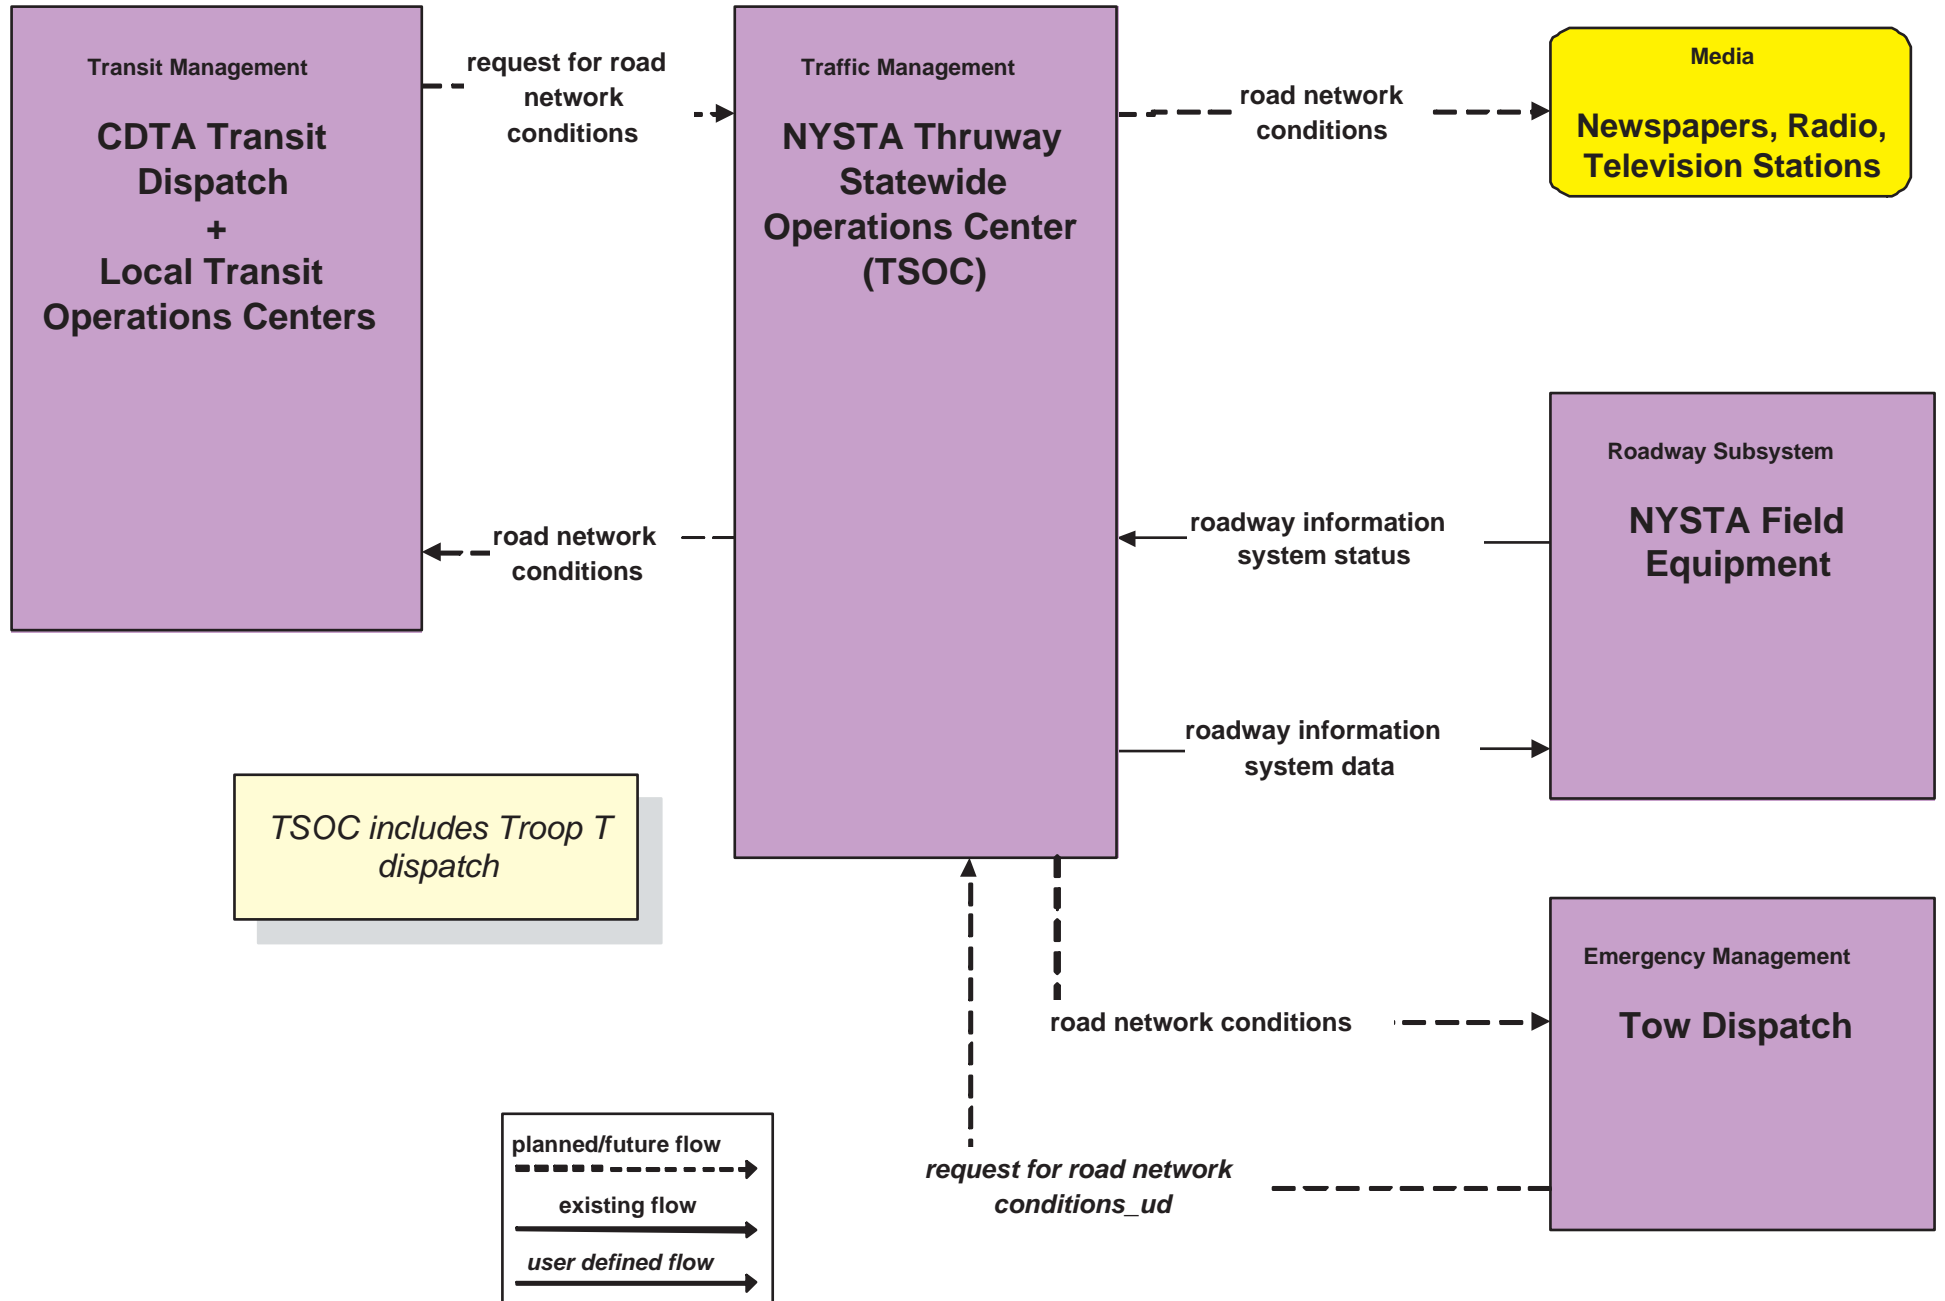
Transit Management

CDTA Transit Dispatch
+
Local Transit Operations Centers

request for road network conditions

Traffic Management

NYSTA Thruway Statewide Operations Center (TSOC)

road network conditions

Media

Newspapers, Radio, Television Stations

road network conditions

Roadway Subsystem

NYSTA Field Equipment

roadway information system status

roadway information system data

TSOC includes Troop T dispatch

Emergency Management

Tow Dispatch

road network conditions

request for road network conditions_ud

planned/future flow

existing flow

user defined flow